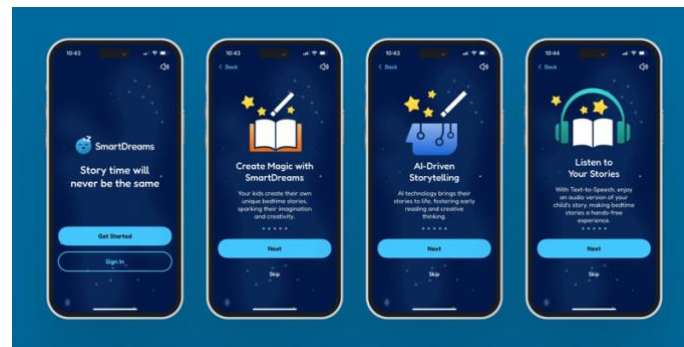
10:43

SmartDreams

Story time will never be the same

Get Started

Sign In

10:43

< Back

Create Magic with SmartDreams

Your kids create their own unique bedtime stories, sparking their imagination and creativity.

Next

Skip

10:43

< Back

AI-Driven Storytelling

AI technology brings their stories to life, fostering early reading and creative thinking.

Next

Skip

10:44

< Back

Listen to Your Stories

With Text-to-Speech, enjoy an audio version of your child's story, making bedtime stories a hands-free experience.

Next

Skip